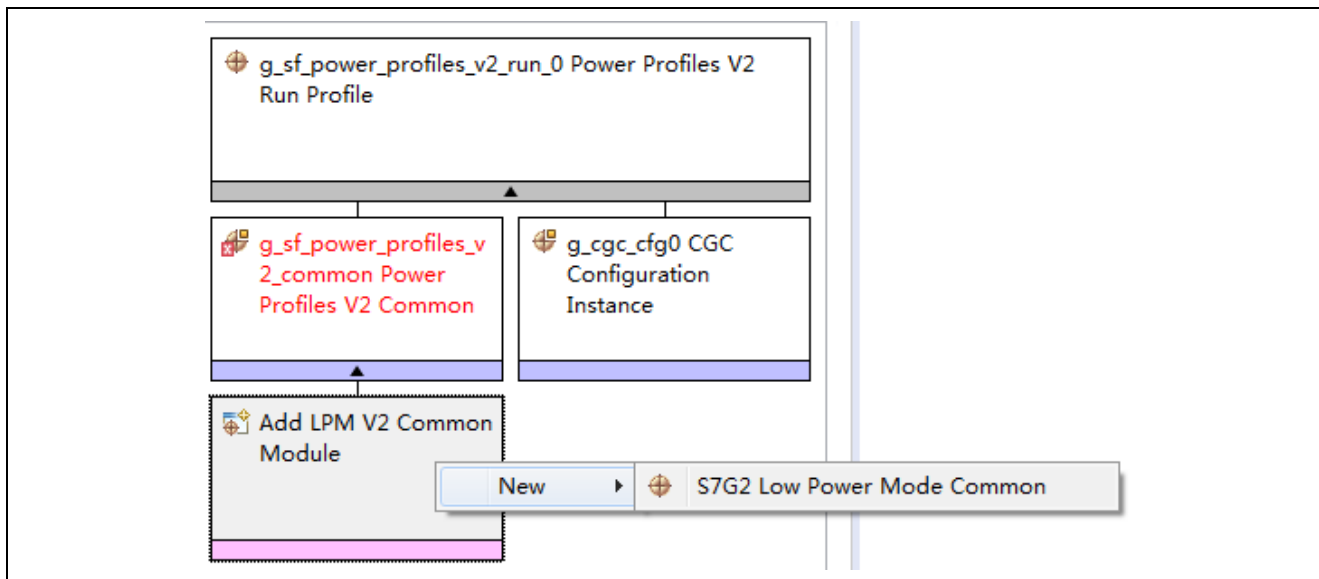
g_sf_power_profiles_v2_run_0 Power Profiles V2 Run Profile

g_sf_power_profiles_v2_common Power Profiles V2 Common

g_cgc_cfg0 CGC Configuration Instance

Add LPM V2 Common Module

New

S7G2 Low Power Mode Common